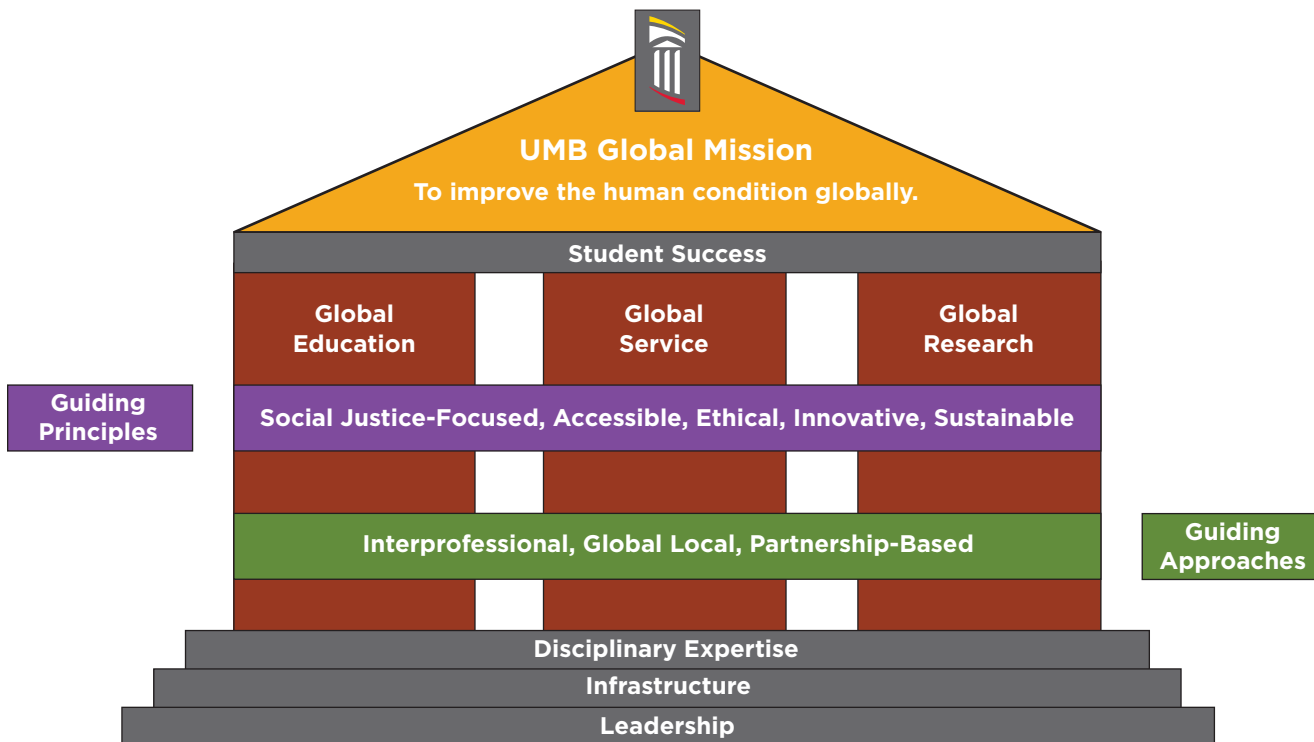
UMB Global Mission

To improve the human condition globally.

Student Success

Global Education

Global Service

Global Research

Guiding Principles

Social Justice-Focused, Accessible, Ethical, Innovative, Sustainable

Interprofessional, Global Local, Partnership-Based

Guiding Approaches

Disciplinary Expertise

Infrastructure

Leadership